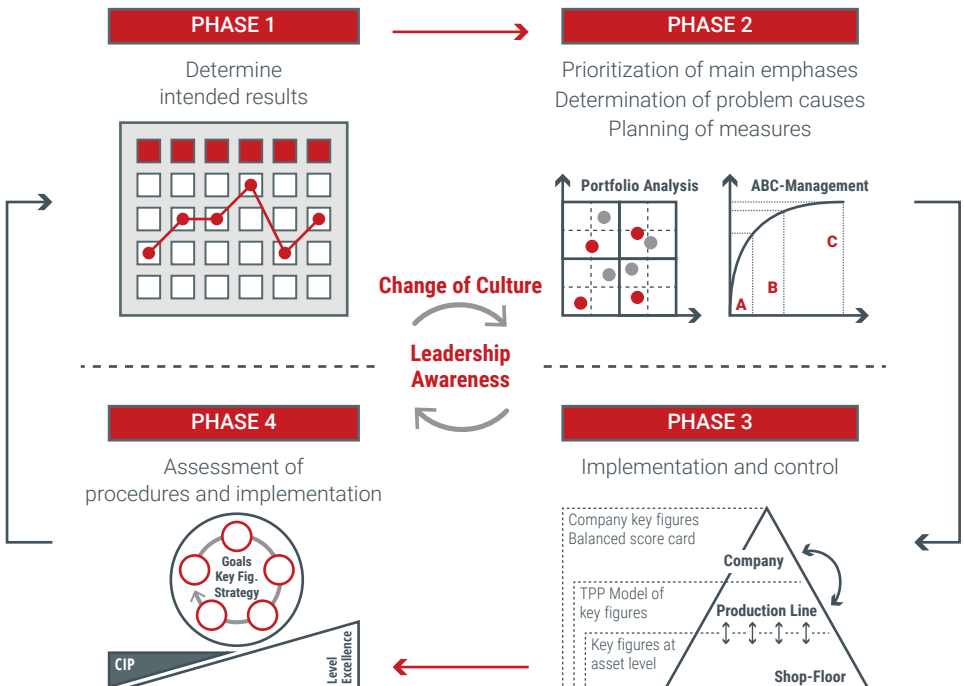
PHASE 1

Determine intended results

PHASE 2

Prioritization of main emphases
Determination of problem causes
Planning of measures

Portfolio Analysis

ABC-Management

C

B

A

Change of Culture

Leadership Awareness

PHASE 4

Assessment of procedures and implementation

Goals
Key Fig.
Strategy

CIP

Level Excellence

PHASE 3

Implementation and control

Company key figures
Balanced score card

Company

TPP Model of key figures

Production Line

Key figures at asset level

Shop-Floor